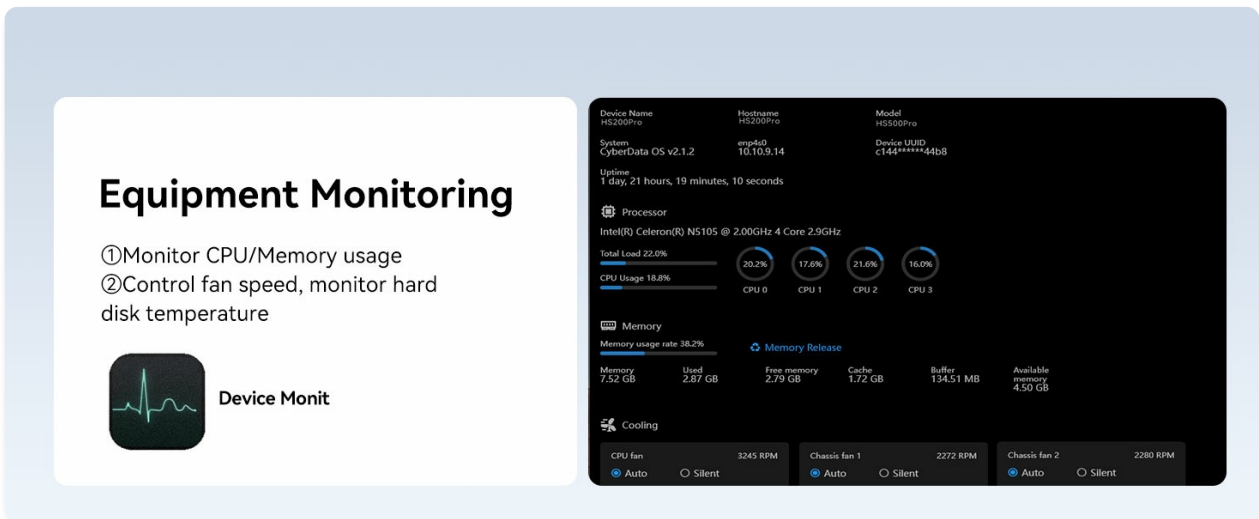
Equipment Monitoring

①Monitor CPU/Memory usage
②Control fan speed, monitor hard disk temperature

Device Monit

Device Name
HS200Pro

Hostname
HS200Pro

Model
HS500Pro

System
CyberData OS v2.1.2

enp4s0
10.10.9.14

Device UUID
c144******44b8

Uptime
1 day, 21 hours, 19 minutes, 10 seconds

Processor

Intel(R) Celeron(R) N5105 @ 2.00GHz 4 Core 2.9GHz

Total Load 22.0%

CPU Usage 18.8%

20.2% CPU 0
17.6% CPU 1
21.6% CPU 2
16.0% CPU 3

Memory

Memory usage rate 38.2%

Memory Release

| Memory | Used | Free memory | Cache | Buffer | Available memory |
|---|---|---|---|---|---|
| 7.52 GB | 2.87 GB | 2.79 GB | 1.72 GB | 134.51 MB | 4.50 GB |

Cooling

CPU fan 3245 RPM
Auto Silent

Chassis fan 1 2272 RPM
Auto Silent

Chassis fan 2 2280 RPM
Auto Silent